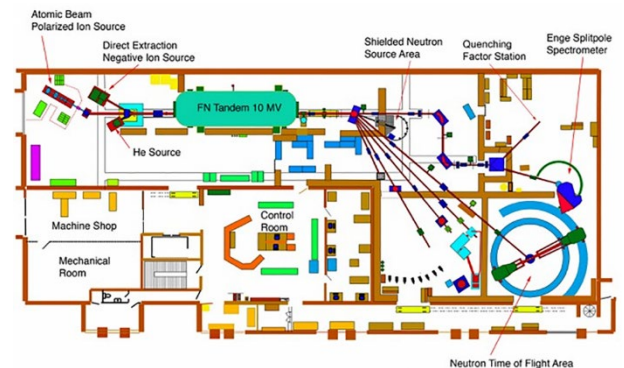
Atomic Beam Polarized Ion Source

Direct Extraction Negative Ion Source

Shielded Neutron Source Area

Quenching Factor Station

Enge Splitpole Spectrometer

FN Tandem 10 MV

He Source

Machine Shop

Mechanical Room

Control Room

Neutron Time of Flight Area